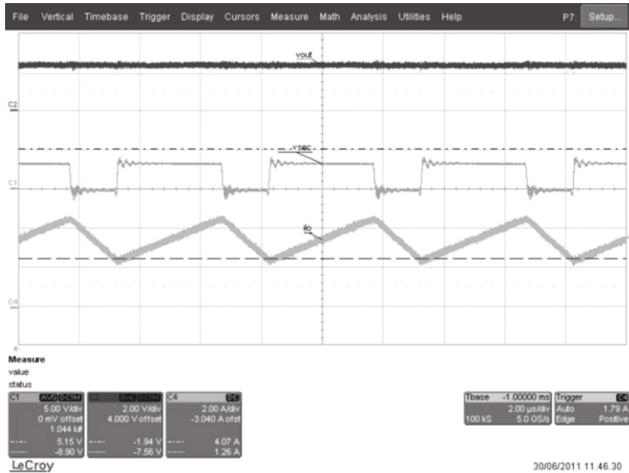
File Vertical Timebase Trigger Display Cursors Measure Math Analysis Utilities Help P7: Setup...

vout

C2

-vsec

C1

ilo

C4

Measure
value
status

| C1 | AVG DC1M | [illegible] | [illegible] | C4 | DC |
|---|---|---|---|---|---|
| 5.00 V/div | | 2.00 V/div | | 2.00 A/div | |
| 0 mV offset | | 4.000 V offset | | -3.040 A ofst | |
| 1.044 kf | | | | | |
| 5.15 V | | -1.94 V | | 4.07 A | |
| -8.90 V | | -7.56 V | | 1.26 A | |

| Tbase | -1.00000 ms | Trigger | C4 |
|---|---|---|---|
| | 2.00 µs/div | Auto | 1.79 A |
| 100 kS | 5.0 GS/s | Edge | Positive |

LeCroy

30/06/2011 11.46.30